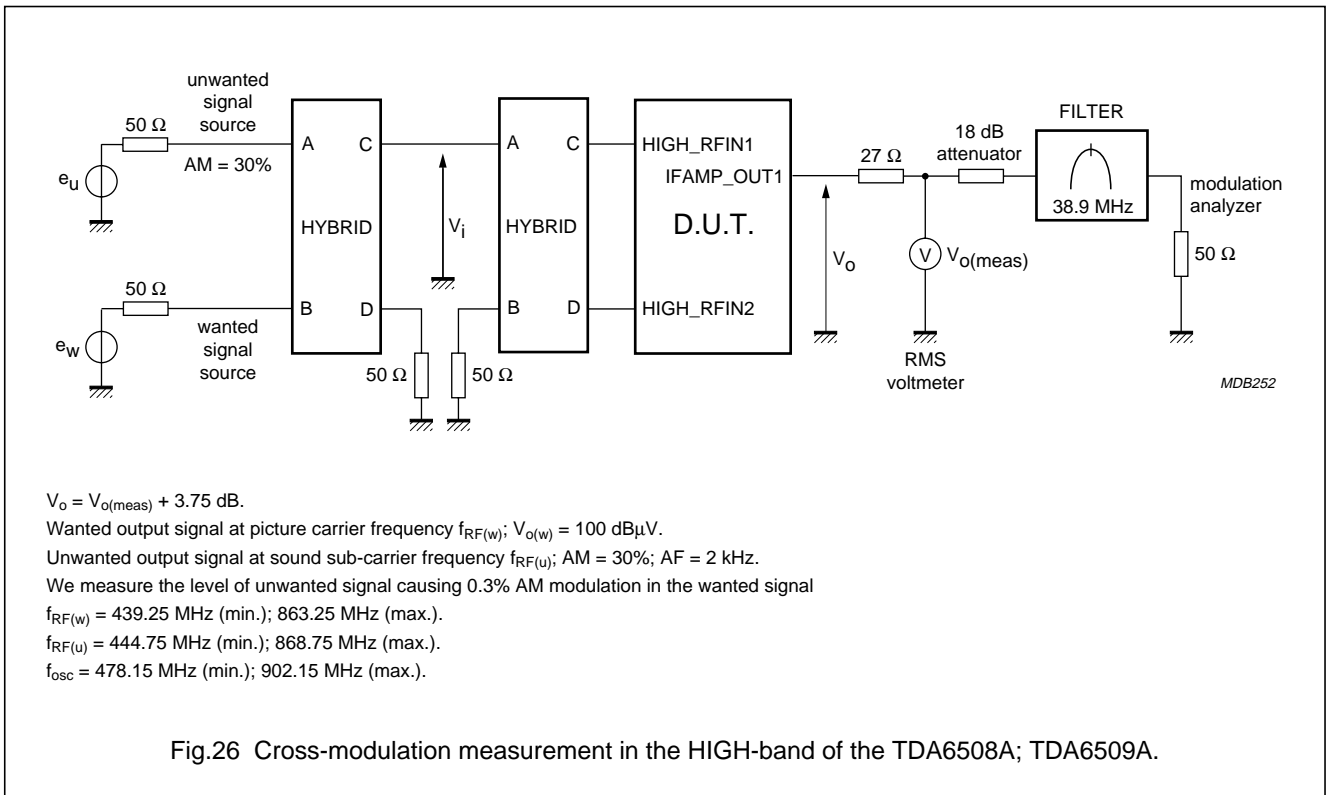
unwanted signal source

50 Ω

AM = 30%

$e_u$

A C

HYBRID

B D

50 Ω

wanted signal source

$e_w$

$V_i$

50 Ω

A C

HYBRID

B D

50 Ω

HIGH_RFIN1

IFAMP_OUT1

D.U.T.

HIGH_RFIN2

$V_o$

27 Ω

V

$V_{o(meas)}$

RMS voltmeter

18 dB attenuator

FILTER

38.9 MHz

modulation analyzer

50 Ω

MDB252

$V_o = V_{o(meas)} + 3.75$ dB.
Wanted output signal at picture carrier frequency $f_{RF(w)}$; $V_{o(w)} = 100$ dBμV.
Unwanted output signal at sound sub-carrier frequency $f_{RF(u)}$; AM = 30%; AF = 2 kHz.
We measure the level of unwanted signal causing 0.3% AM modulation in the wanted signal
$f_{RF(w)} = 439.25$ MHz (min.); 863.25 MHz (max.).
$f_{RF(u)} = 444.75$ MHz (min.); 868.75 MHz (max.).
$f_{osc} = 478.15$ MHz (min.); 902.15 MHz (max.).

Fig.26 Cross-modulation measurement in the HIGH-band of the TDA6508A; TDA6509A.